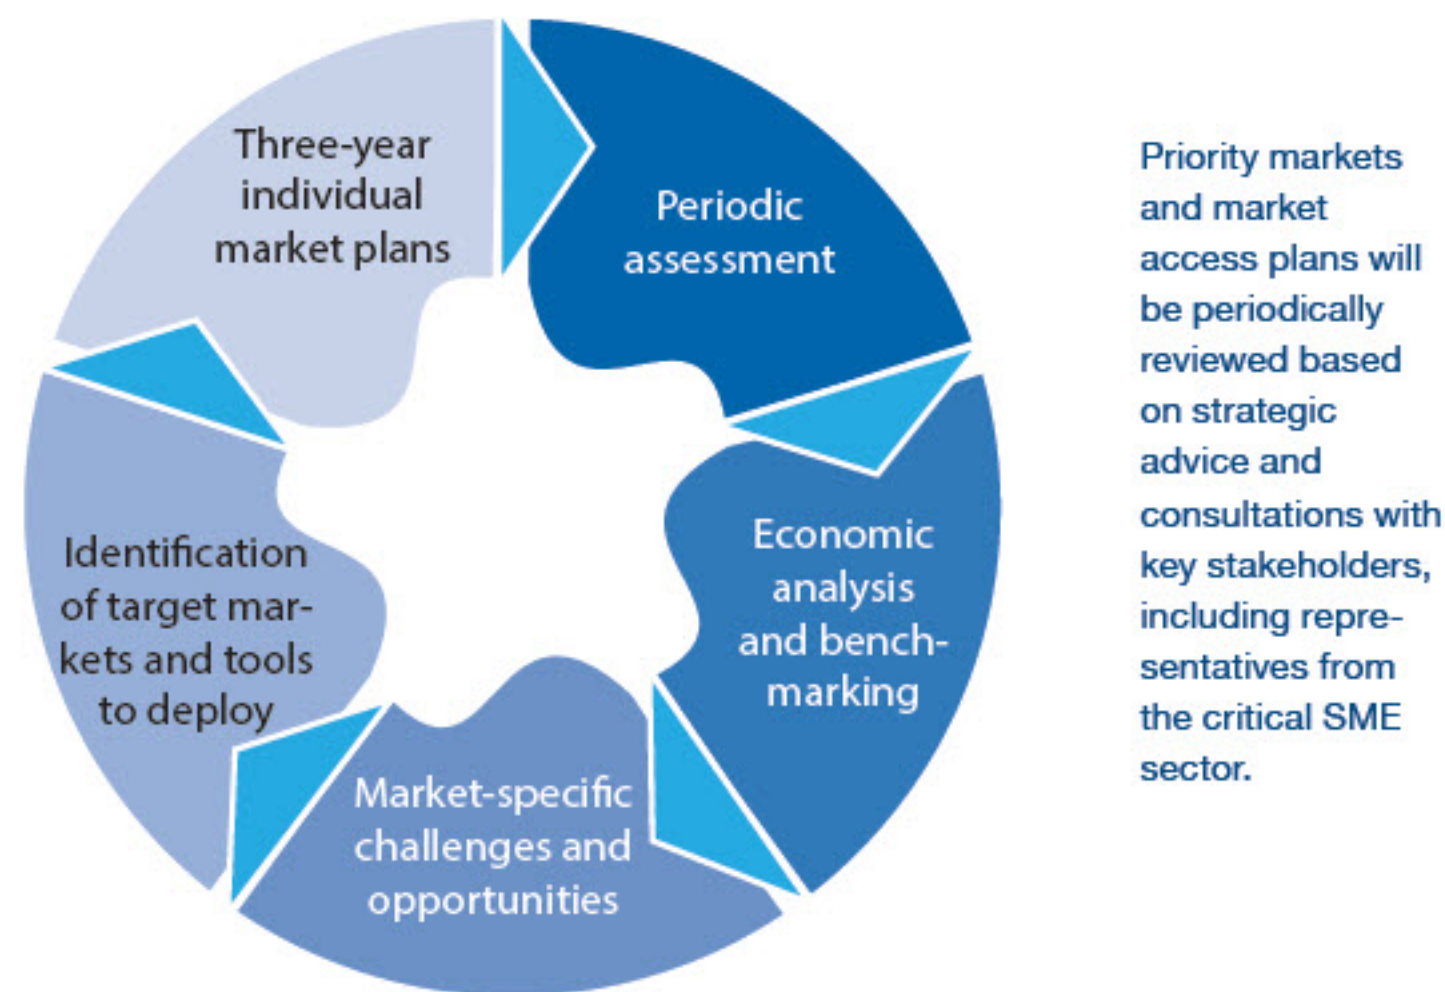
Three-year individual market plans

Periodic assessment

Economic analysis and benchmarking

Market-specific challenges and opportunities

Identification of target markets and tools to deploy

Priority markets and market access plans will be periodically reviewed based on strategic advice and consultations with key stakeholders, including representatives from the critical SME sector.